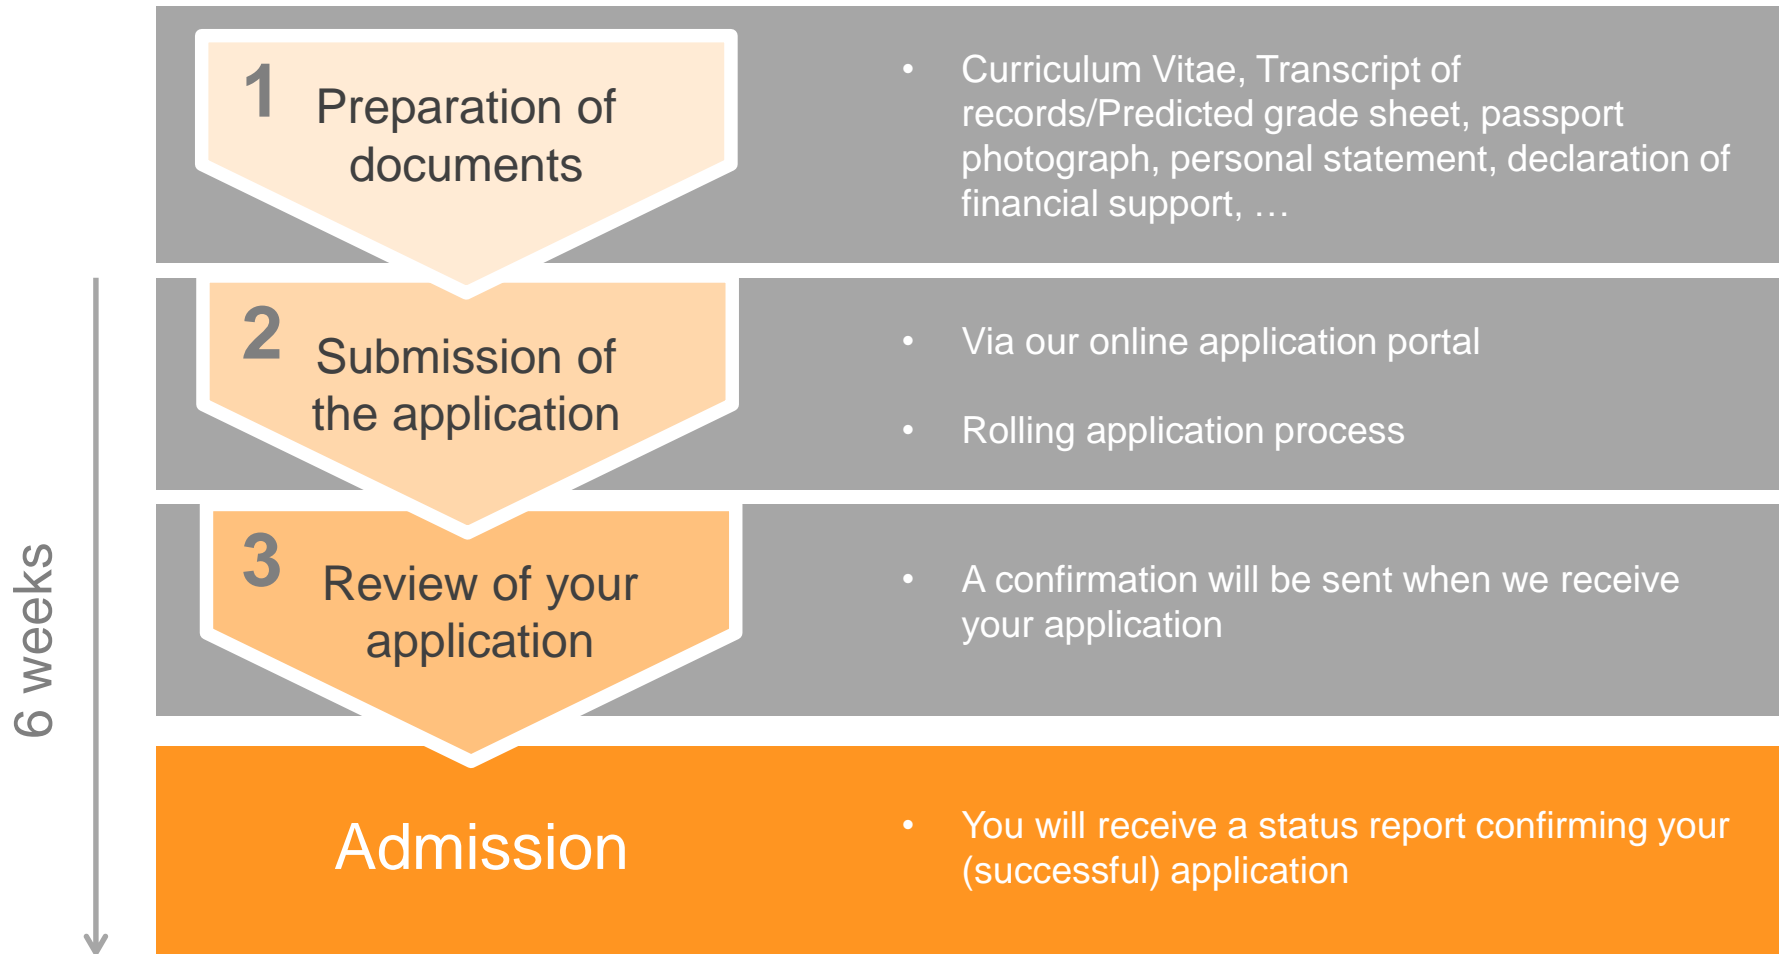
6 weeks

1 Preparation of documents

• Curriculum Vitae, Transcript of records/Predicted grade sheet, passport photograph, personal statement, declaration of financial support, …

2 Submission of the application

• Via our online application portal

• Rolling application process

3 Review of your application

• A confirmation will be sent when we receive your application

Admission

• You will receive a status report confirming your (successful) application